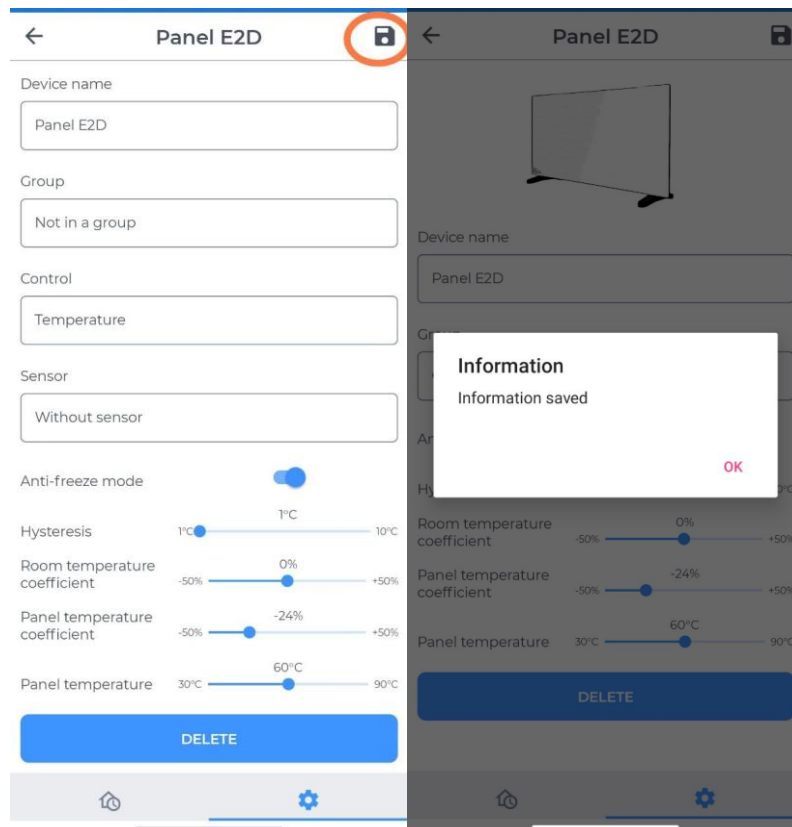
Panel E2D

Device name

Panel E2D

Group

Not in a group

Control

Temperature

Sensor

Without sensor

Anti-freeze mode

Hysteresis 1°C 1°C 10°C

Room temperature coefficient 0% -50% +50%

Panel temperature coefficient -24% -50% +50%

Panel temperature 60°C 30°C 90°C

DELETE

Panel E2D

Device name

Panel E2D

Gr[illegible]

An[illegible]

Hy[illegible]

Information

Information saved

OK

Room temperature coefficient 0% -50% +50%

Panel temperature coefficient -24% -50% +50%

Panel temperature 60°C 30°C 90°C

DELETE